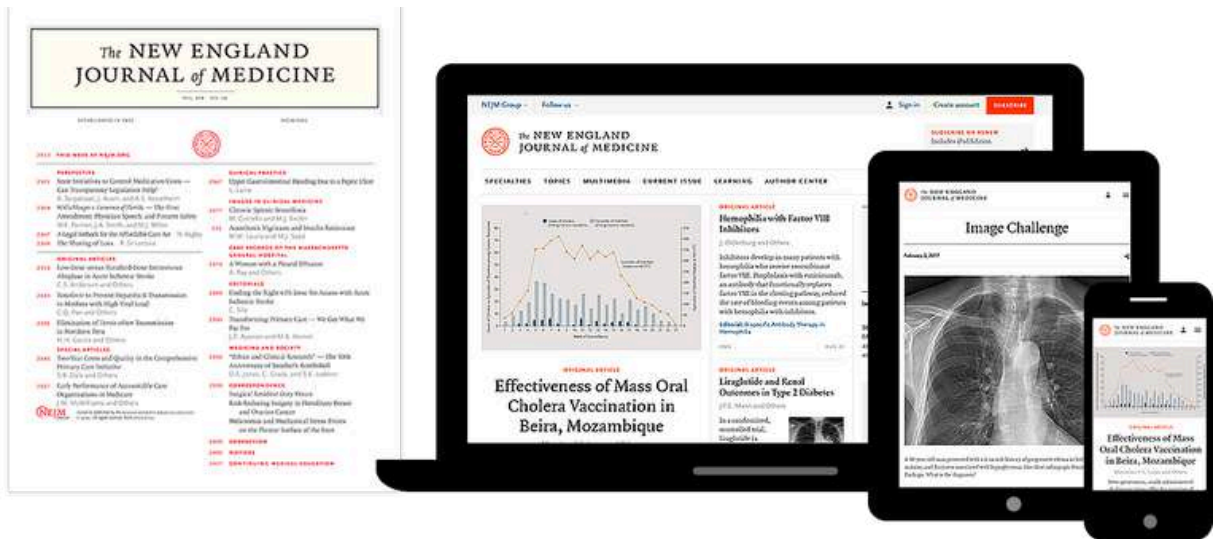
The NEW ENGLAND JOURNAL of MEDICINE

NEJM Group · Follow us · Sign in Create account SUBSCRIBE

The NEW ENGLAND JOURNAL of MEDICINE

SPECIALTIES TOPICS MULTIMEDIA CURRENT ISSUE LEARNING AUTHOR CENTER

ORIGINAL ARTICLE

Hemophilia with Factor VIII Inhibitors

ORIGINAL ARTICLE

Effectiveness of Mass Oral Cholera Vaccination in Beira, Mozambique

ORIGINAL ARTICLE

Liraglutide and Renal Outcomes in Type 2 Diabetes

The NEW ENGLAND JOURNAL of MEDICINE

Image Challenge

The NEW ENGLAND JOURNAL of MEDICINE

Effectiveness of Mass Oral Cholera Vaccination in Beira, Mozambique